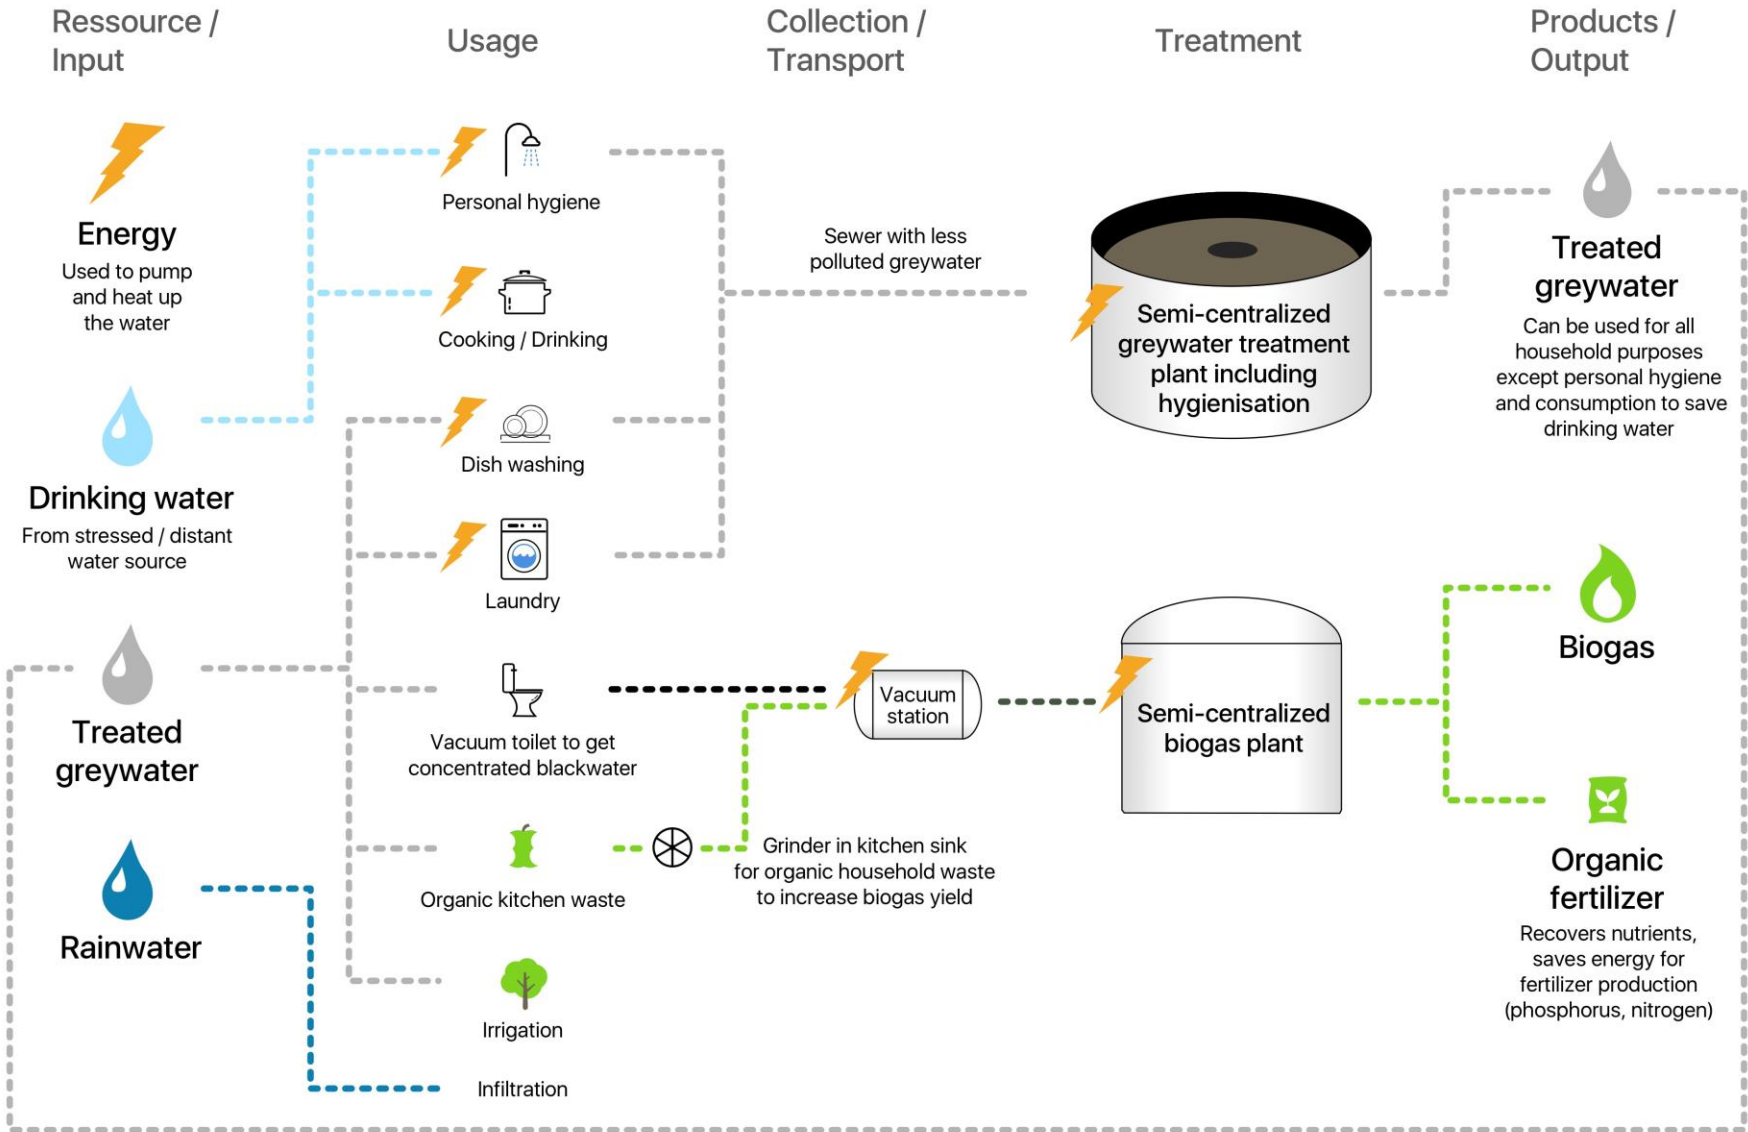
Ressource / Input

Usage

Collection / Transport

Treatment

Products / Output

Energy
Used to pump and heat up the water

Drinking water
From stressed / distant water source

Treated greywater

Rainwater

Personal hygiene

Cooking / Drinking

Dish washing

Laundry

Vacuum toilet to get concentrated blackwater

Organic kitchen waste

Irrigation

Infiltration

Sewer with less polluted greywater

Vacuum station

Grinder in kitchen sink for organic household waste to increase biogas yield

Semi-centralized greywater treatment plant including hygienisation

Semi-centralized biogas plant

Treated greywater
Can be used for all household purposes except personal hygiene and consumption to save drinking water

Biogas

Organic fertilizer
Recovers nutrients, saves energy for fertilizer production (phosphorus, nitrogen)